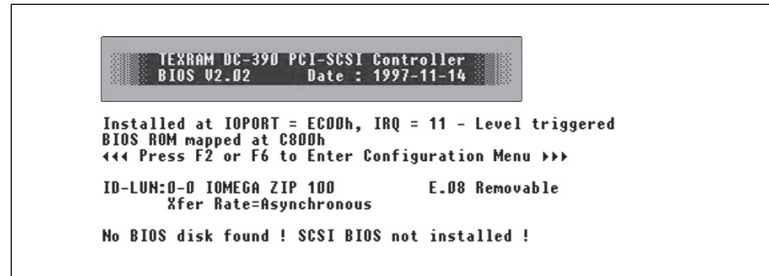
TEXRAM DC-390 PCI-SCSI Controller
BIOS V2.02     Date : 1997-11-14

Installed at IOPORT = EC00h, IRQ = 11 - Level triggered
BIOS ROM mapped at C800h
◂◂◂ Press F2 or F6 to Enter Configuration Menu ▸▸▸

ID-LUN:0-0 IOMEGA ZIP 100          E.08 Removable
Xfer Rate=Asynchronous

No BIOS disk found ! SCSI BIOS not installed !